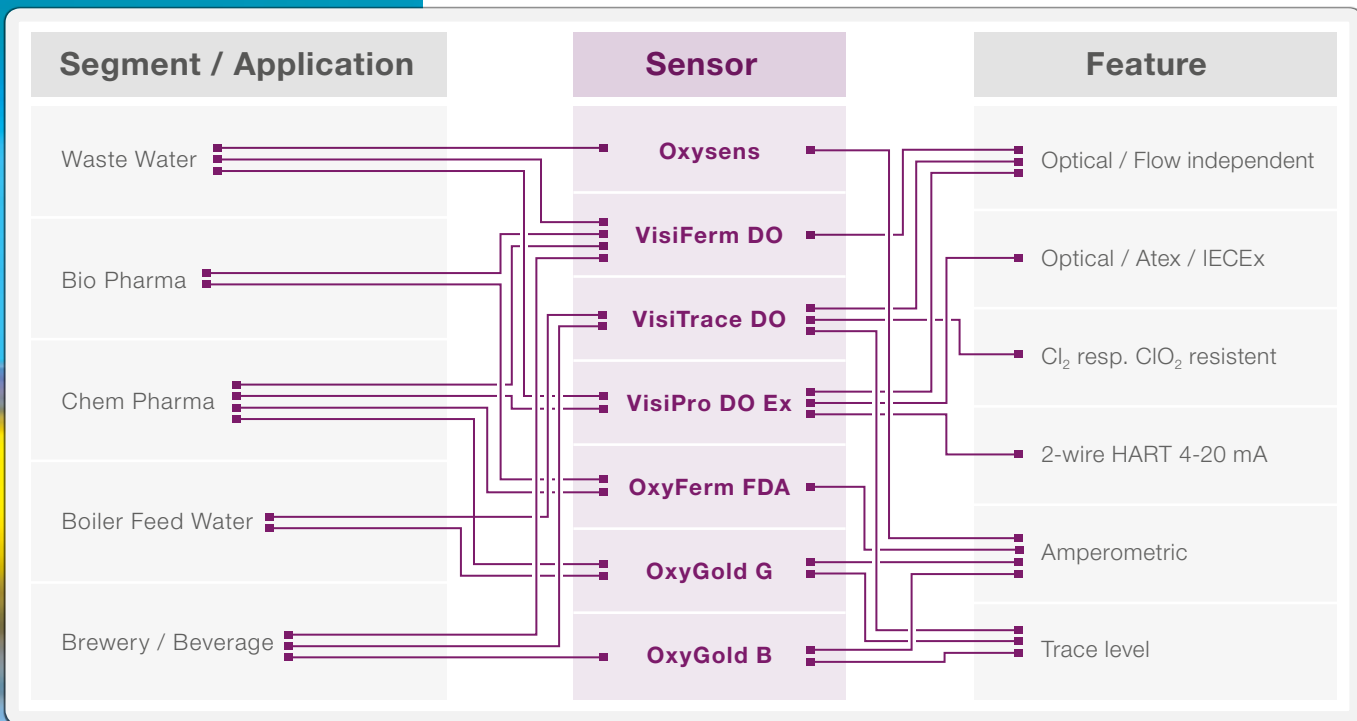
Segment / Application

Sensor

Feature

Waste Water

Bio Pharma

Chem Pharma

Boiler Feed Water

Brewery / Beverage

Oxysens

VisiFerm DO

VisiTrace DO

VisiPro DO Ex

OxyFerm FDA

OxyGold G

OxyGold B

Optical / Flow independent

Optical / Atex / IECEx

$Cl_2$ resp. $ClO_2$ resistent

2-wire HART 4-20 mA

Amperometric

Trace level